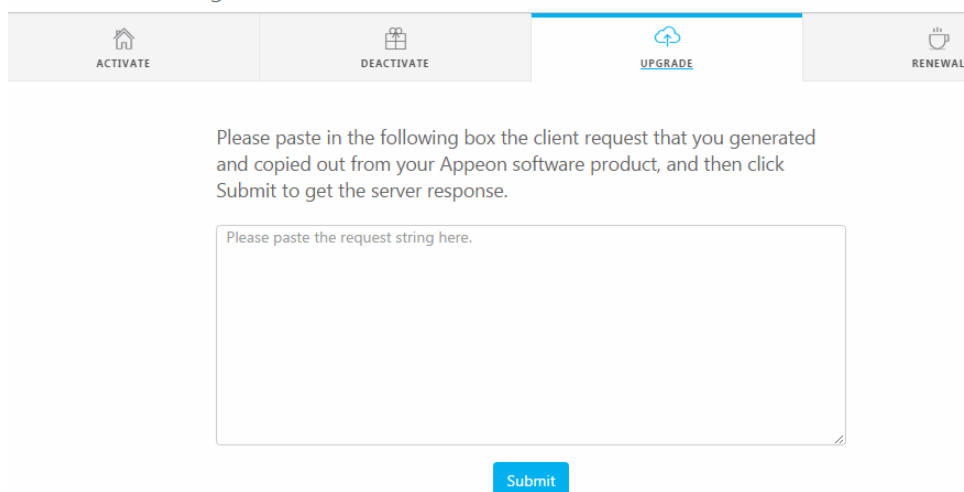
ACTIVATE DEACTIVATE UPGRADE RENEWAL

Please paste in the following box the client request that you generated and copied out from your Appeon software product, and then click Submit to get the server response.

Please paste the request string here.

Submit